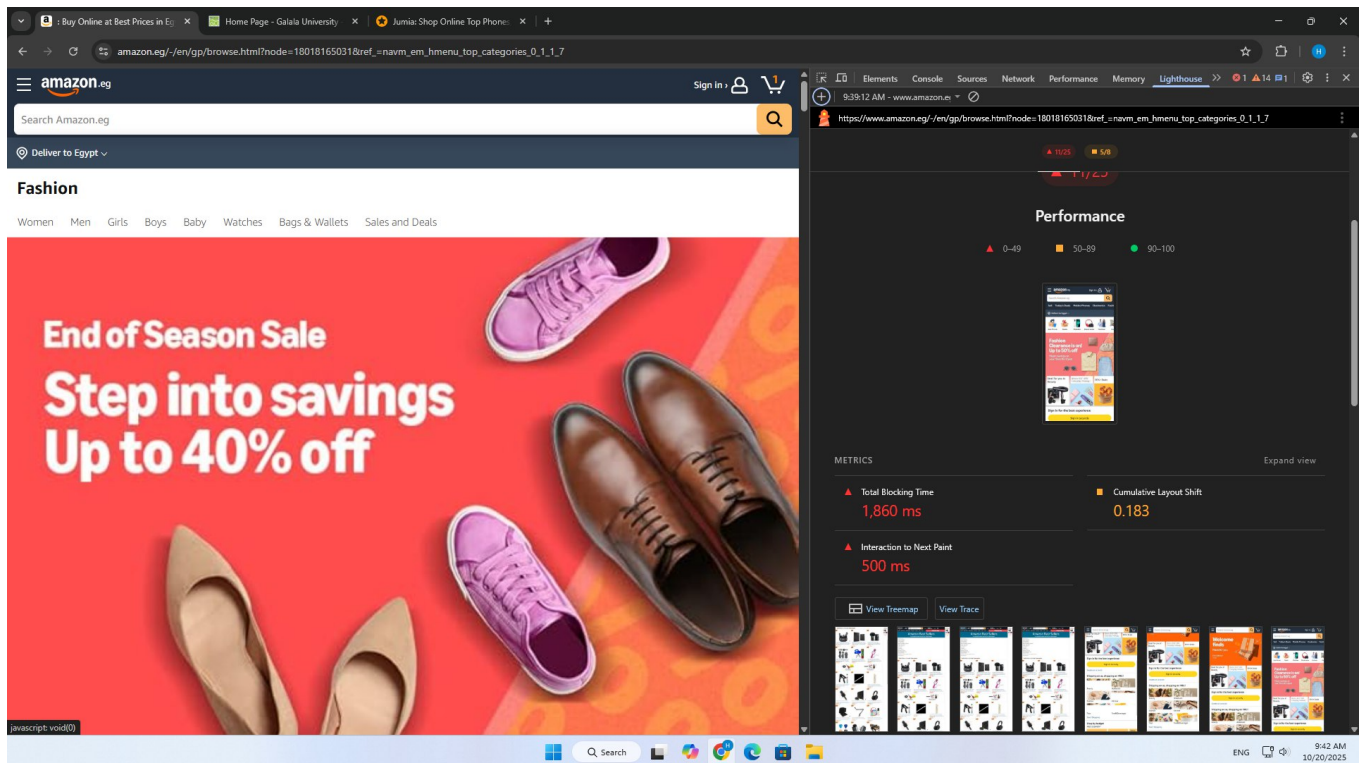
: Buy Online at Best Prices in Eg × Home Page - Galala University × Jumia: Shop Online Top Phone ×

amazon.eg/-/en/gp/browse.html?node=18018165031&ref_=navm_em_hmenu_top_categories_0_1_1_7

amazon.eg

Sign in ›

1

Search Amazon.eg

Deliver to Egypt

Fashion

Women Men Girls Boys Baby Watches Bags & Wallets Sales and Deals

End of Season Sale
Step into savings
Up to 40% off

javascript: void(0)

Elements Console Sources Network Performance Memory Lighthouse » 1 14 1

9:39:12 AM - www.amazon.e

https://www.amazon.eg/-/en/gp/browse.html?node=18018165031&ref_=navm_em_hmenu_top_categories_0_1_1_7

11/25 5/8

Performance

0–49 50–89 90–100

METRICS Expand view

Total Blocking Time
1,860 ms

Cumulative Layout Shift
0.183

Interaction to Next Paint
500 ms

View Treemap View Trace

Search

ENG 9:42 AM 10/20/2025